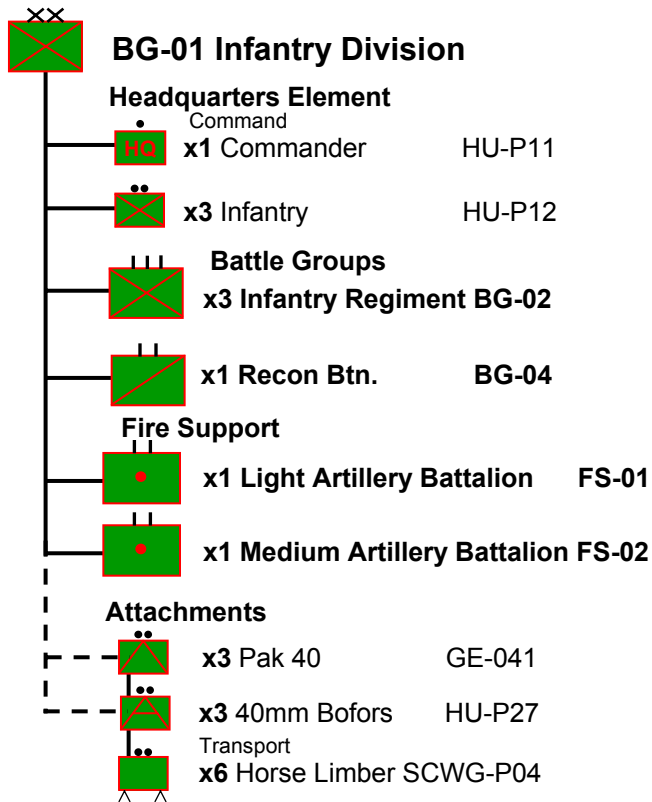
XX

BG-01 Infantry Division

Headquarters Element

Command

HQ x1 Commander HU-P11

x3 Infantry HU-P12

Battle Groups

x3 Infantry Regiment BG-02

x1 Recon Btn. BG-04

Fire Support

x1 Light Artillery Battalion FS-01

x1 Medium Artillery Battalion FS-02

Attachments

x3 Pak 40 GE-041

x3 40mm Bofors HU-P27

Transport

x6 Horse Limber SCWG-P04